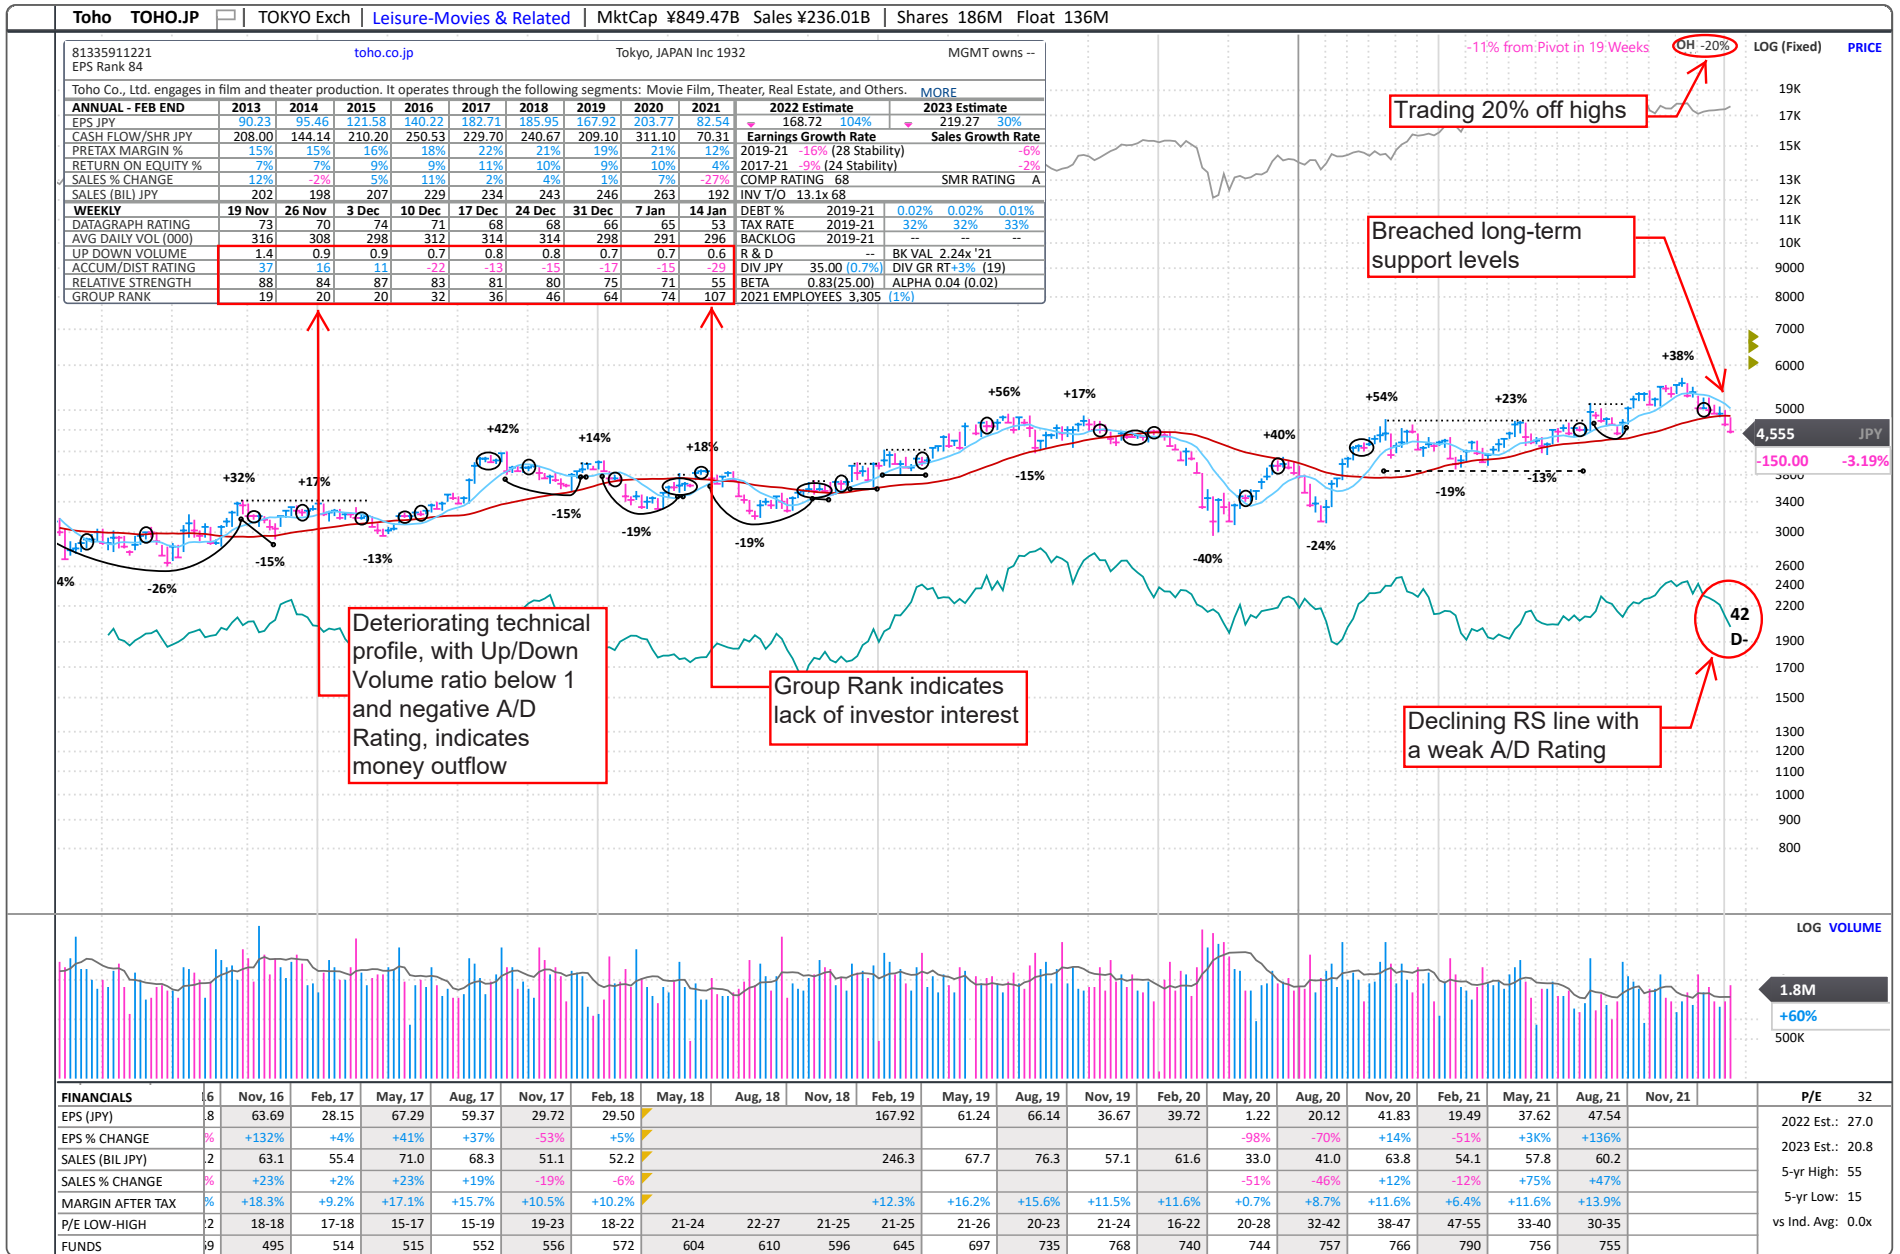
Toho TOHO.JP | TOKYO Exch | Leisure-Movies & Related | MktCap ¥849.47B Sales ¥236.01B | Shares 186M Float 136M

81335911221 toho.co.jp Tokyo, JAPAN Inc 1932 MGMT owns --
EPS Rank 84

Toho Co., Ltd. engages in film and theater production. It operates through the following segments: Movie Film, Theater, Real Estate, and Others. MORE

| ANNUAL - FEB END | 2013 | 2014 | 2015 | 2016 | 2017 | 2018 | 2019 | 2020 | 2021 |
|---|---|---|---|---|---|---|---|---|---|
| EPS JPY | 90.23 | 95.46 | 121.58 | 140.22 | 182.71 | 185.95 | 167.92 | 203.77 | 82.54 |
| CASH FLOW/SHR JPY | 208.00 | 144.14 | 210.20 | 250.53 | 229.70 | 240.67 | 209.10 | 311.10 | 70.31 |
| PRETAX MARGIN % | 15% | 15% | 16% | 18% | 22% | 21% | 19% | 21% | 12% |
| RETURN ON EQUITY % | 7% | 7% | 9% | 9% | 11% | 10% | 9% | 10% | 4% |
| SALES % CHANGE | 12% | -2% | 5% | 11% | 2% | 4% | 1% | 7% | -27% |
| SALES (BIL) JPY | 202 | 198 | 207 | 229 | 234 | 243 | 246 | 263 | 192 |

| WEEKLY | 19 Nov | 26 Nov | 3 Dec | 10 Dec | 17 Dec | 24 Dec | 31 Dec | 7 Jan | 14 Jan |
|---|---|---|---|---|---|---|---|---|---|
| DATAGRAPH RATING | 73 | 70 | 74 | 71 | 68 | 68 | 66 | 65 | 53 |
| AVG DAILY VOL (000) | 316 | 308 | 298 | 312 | 314 | 314 | 298 | 291 | 296 |
| UP DOWN VOLUME | 1.4 | 0.9 | 0.9 | 0.7 | 0.8 | 0.8 | 0.7 | 0.7 | 0.6 |
| ACCUM/DIST RATING | 37 | 16 | 11 | -22 | -13 | -15 | -17 | -15 | -29 |
| RELATIVE STRENGTH | 88 | 84 | 87 | 83 | 81 | 80 | 75 | 71 | 55 |
| GROUP RANK | 19 | 20 | 20 | 32 | 36 | 46 | 64 | 74 | 107 |

2022 Estimate 168.72 104% | 2023 Estimate 219.27 30%
Earnings Growth Rate | Sales Growth Rate
2019-21 -16% (28 Stability) -6%
2017-21 -9% (24 Stability) -2%
COMP RATING 68 SMR RATING A
INV T/O 13.1x 68
DEBT % 2019-21 0.02% 0.02% 0.01%
TAX RATE 2019-21 32% 32% 33%
BACKLOG 2019-21 -- -- --
R & D -- BK VAL 2.24x '21
DIV JPY 35.00 (0.7%) DIV GR RT +3% (19)
BETA 0.83(25.00) ALPHA 0.04 (0.02)
2021 EMPLOYEES 3,305 (1%)

-11% from Pivot in 19 Weeks OH -20% LOG (Fixed) PRICE

Trading 20% off highs

Breached long-term support levels

Deteriorating technical profile, with Up/Down Volume ratio below 1 and negative A/D Rating, indicates money outflow

Group Rank indicates lack of investor interest

Declining RS line with a weak A/D Rating

42 D-

+32% +17% -15% -26% 4% -13% +42% +14% -15% +18% -19% -19% +56% +17% -15% +40% -40% +54% +23% +38% -24% -19% -13%

19K 17K 15K 13K 12K 11K 10K 9000 8000 7000 6000 5000 4,555 JPY -150.00 -3.19% 3800 3400 3000 2600 2400 2200 1900 1700 1500 1300 1200 1100 1000 900 800

LOG VOLUME 1.8M +60% 500K

| FINANCIALS | 16 | Nov, 16 | Feb, 17 | May, 17 | Aug, 17 | Nov, 17 | Feb, 18 | May, 18 | Aug, 18 | Nov, 18 | Feb, 19 | May, 19 | Aug, 19 | Nov, 19 | Feb, 20 | May, 20 | Aug, 20 | Nov, 20 | Feb, 21 | May, 21 | Aug, 21 | Nov, 21 |
|---|---|---|---|---|---|---|---|---|---|---|---|---|---|---|---|---|---|---|---|---|---|---|
| EPS (JPY) | 8 | 63.69 | 28.15 | 67.29 | 59.37 | 29.72 | 29.50 | | | | 167.92 | 61.24 | 66.14 | 36.67 | 39.72 | 1.22 | 20.12 | 41.83 | 19.49 | 37.62 | 47.54 | |
| EPS % CHANGE | % | +132% | +4% | +41% | +37% | -53% | +5% | | | | | | | | | -98% | -70% | +14% | -51% | +3K% | +136% | |
| SALES (BIL JPY) | 2 | 63.1 | 55.4 | 71.0 | 68.3 | 51.1 | 52.2 | | | | 246.3 | 67.7 | 76.3 | 57.1 | 61.6 | 33.0 | 41.0 | 63.8 | 54.1 | 57.8 | 60.2 | |
| SALES % CHANGE | % | +23% | +2% | +23% | +19% | -19% | -6% | | | | | | | | | -51% | -46% | +12% | -12% | +75% | +47% | |
| MARGIN AFTER TAX | % | +18.3% | +9.2% | +17.1% | +15.7% | +10.5% | +10.2% | | | | +12.3% | +16.2% | +15.6% | +11.5% | +11.6% | +0.7% | +8.7% | +11.6% | +6.4% | +11.6% | +13.9% | |
| P/E LOW-HIGH | 2 | 18-18 | 17-18 | 15-17 | 15-19 | 19-23 | 18-22 | 21-24 | 22-27 | 21-25 | 21-25 | 21-26 | 20-23 | 21-24 | 16-22 | 20-28 | 32-42 | 38-47 | 47-55 | 33-40 | 30-35 | |
| FUNDS | 9 | 495 | 514 | 515 | 552 | 556 | 572 | 604 | 610 | 596 | 645 | 697 | 735 | 768 | 740 | 744 | 757 | 766 | 790 | 756 | 755 | |

P/E 32
2022 Est.: 27.0
2023 Est.: 20.8
5-yr High: 55
5-yr Low: 15
vs Ind. Avg: 0.0x